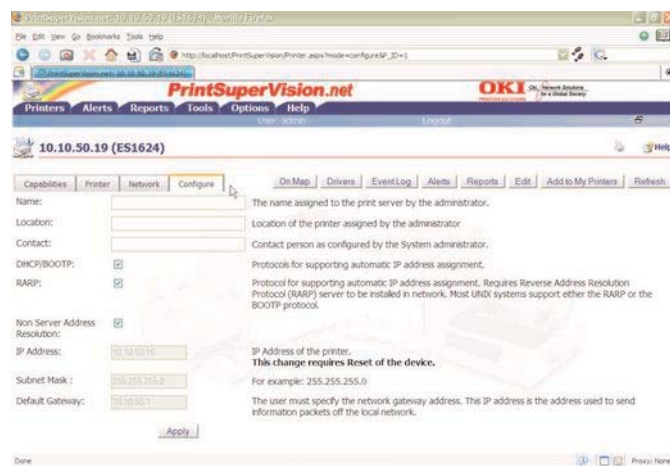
PrintSuperVision.net 10.10.50.19 (ES1624) - Mozilla Firefox

File Edit View Go Bookmarks Tools Help

http://localhost/PrintSuperVision/Printer.aspx?mode=configure&P_ID=1

PrintSuperVision.net

OKI

Printers Alerts Reports Tools Options Help

User: admin

Logout

10.10.50.19 (ES1624)

Help

Capabilities | Printer | Network | Configure

On Map | Drivers | EventLog | Alerts | Reports | Edit | Add to My Printers | Refresh

| | |
|---|---|
| Name: | The name assigned to the print server by the administrator. |
| Location: | Location of the printer assigned by the administrator |
| Contact: | Contact person as configured by the System administrator. |
| DHCP/BOOTP: | Protocols for supporting automatic IP address assignment. |
| RARP: | Protocol for supporting automatic IP address assignment. Requires Reverse Address Resolution Protocol (RARP) server to be installed in network. Most UNIX systems support either the RARP or the BOOTP protocol. |
| Non Server Address Resolution: | |
| IP Address: 10.10.50.19 | IP Address of the printer. **This change requires Reset of the device.** |
| Subnet Mask: 255.255.255.0 | For example: 255.255.255.0 |
| Default Gateway: 10.10.50.1 | The user must specify the network gateway address. This IP address is the address used to send information packets off the local network. |

Apply

Done

Proxy: None